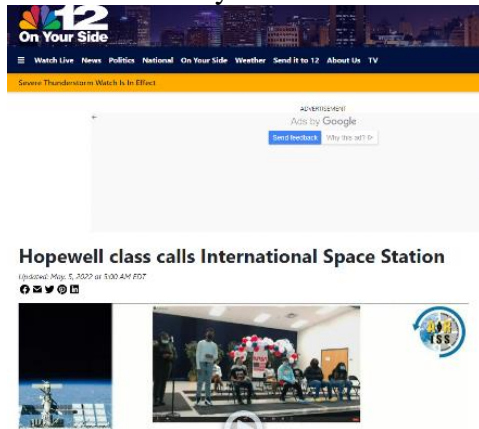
12
On Your Side

Watch Live News Politics National On Your Side Weather Send it to 12 About Us TV

Severe Thunderstorm Watch Is In Effect

ADVERTISEMENT
Ads by Google
Send feedback Why this ad?

Hopewell class calls International Space Station

Updated: May 5, 2022 at 5:00 AM EDT

ARISS